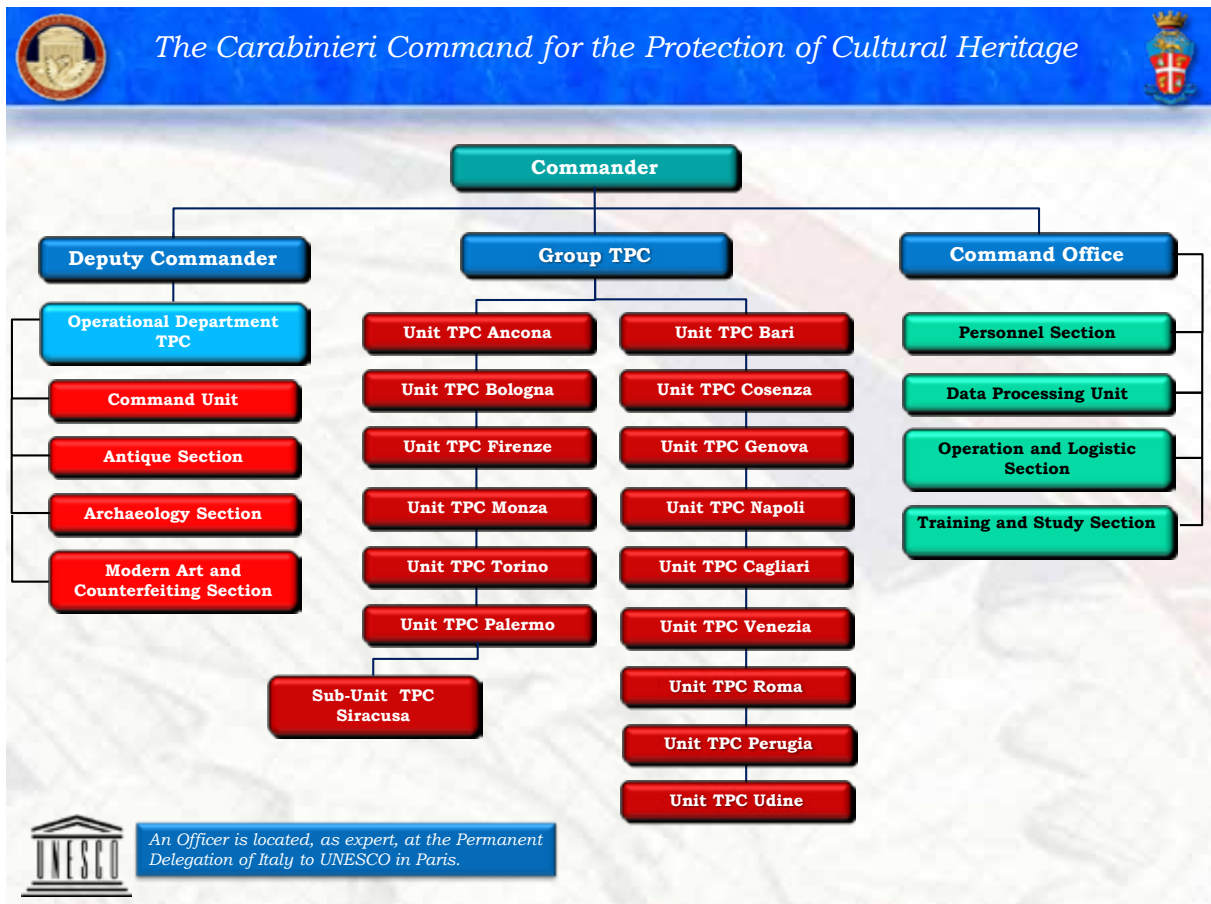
The Carabinieri Command for the Protection of Cultural Heritage

Commander

Deputy Commander

Group TPC

Command Office

Operational Department TPC

Command Unit

Antique Section

Archaeology Section

Modern Art and Counterfeiting Section

Unit TPC Ancona

Unit TPC Bologna

Unit TPC Firenze

Unit TPC Monza

Unit TPC Torino

Unit TPC Palermo

Sub-Unit TPC Siracusa

Unit TPC Bari

Unit TPC Cosenza

Unit TPC Genova

Unit TPC Napoli

Unit TPC Cagliari

Unit TPC Venezia

Unit TPC Roma

Unit TPC Perugia

Unit TPC Udine

Personnel Section

Data Processing Unit

Operation and Logistic Section

Training and Study Section

UNESCO

An Officer is located, as expert, at the Permanent Delegation of Italy to UNESCO in Paris.